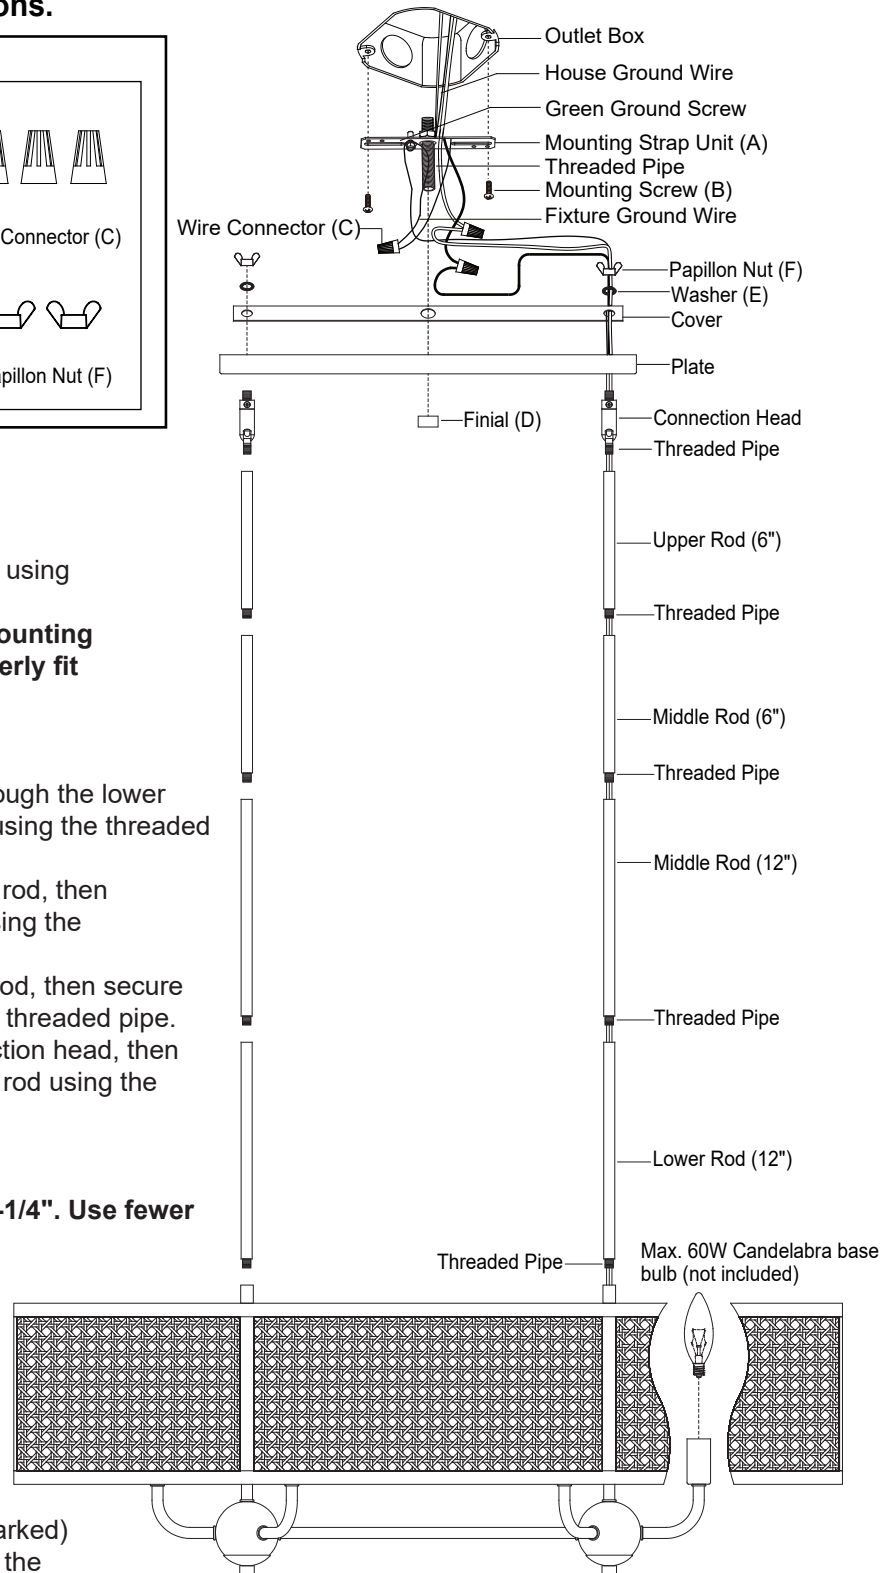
ons.

Connector (C)

apillon Nut (F)

using

ounting
erly fit

ough the lower
using the threaded

rod, then
ing the

od, then secure
threaded pipe.
ction head, then
rod using the

-1/4". Use fewer

arked)
the

Outlet Box
House Ground Wire
Green Ground Screw
Mounting Strap Unit (A)
Threaded Pipe
Mounting Screw (B)
Fixture Ground Wire
Wire Connector (C)
Papillon Nut (F)
Washer (E)
Cover
Plate
Finial (D)
Connection Head
Threaded Pipe
Upper Rod (6")
Threaded Pipe
Middle Rod (6")
Threaded Pipe
Middle Rod (12")
Threaded Pipe
Lower Rod (12")
Threaded Pipe
Max. 60W Candelabra base bulb (not included)